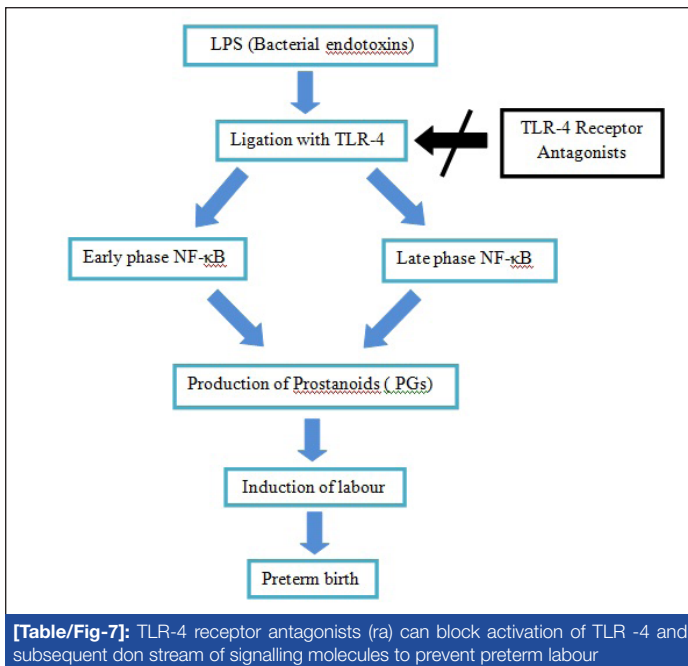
LPS (Bacterial endotoxins)

Ligation with TLR-4

TLR-4 Receptor Antagonists

Early phase NF-κB

Late phase NF-κB

Production of Prostanoids ( PGs)

Induction of labour

Preterm birth

**[Table/Fig-7]:** TLR-4 receptor antagonists (ra) can block activation of TLR -4 and subsequent don stream of signalling molecules to prevent preterm labour